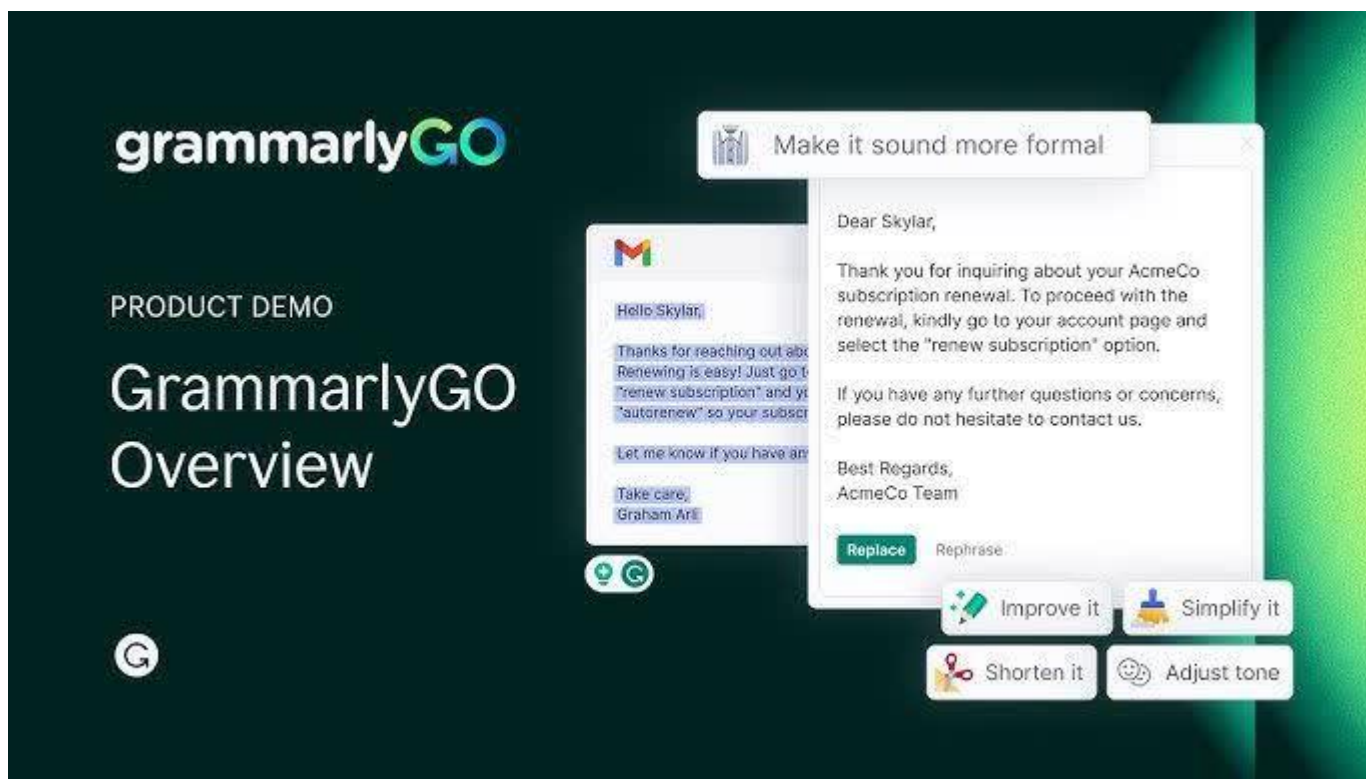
grammarlyGO

PRODUCT DEMO

GrammarlyGO Overview

Make it sound more formal

Hello Skylar,

Thanks for reaching out abo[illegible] Renewing is easy! Just go t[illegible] "renew subscription" and y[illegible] "autorenew" so your subscr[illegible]

Let me know if you have an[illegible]

Take care,
Graham Arli

Dear Skylar,

Thank you for inquiring about your AcmeCo subscription renewal. To proceed with the renewal, kindly go to your account page and select the "renew subscription" option.

If you have any further questions or concerns, please do not hesitate to contact us.

Best Regards,
AcmeCo Team

Replace Rephrase

Improve it

Simplify it

Shorten it

Adjust tone